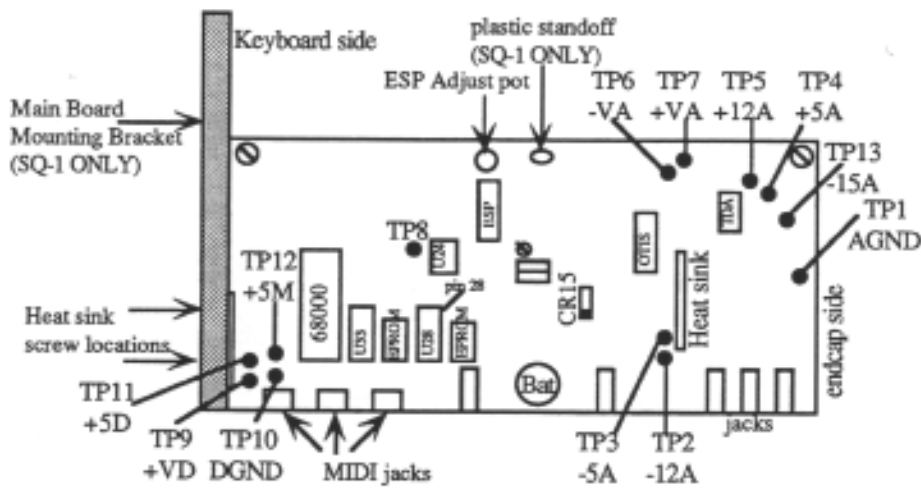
Keyboard side

plastic standoff
(SQ-1 ONLY)

ESP Adjust pot

Main Board
Mounting Bracket
(SQ-1 ONLY)

TP6
-VA

TP7
+VA

TP5
+12A

TP4
+5A

TP13
-15A

TP1
AGND

TP8

ESP

U36

OTIS

TDA

TP12
+5M

pin 28

68000

U35

EPROM

U38

EPROM

CR15

Heat sink

Heat sink
screw locations

endcap side

Bat

TP11
+5D

TP9
+VD

TP10
DGND

MIDI jacks

TP3
-5A

TP2
-12A

jacks